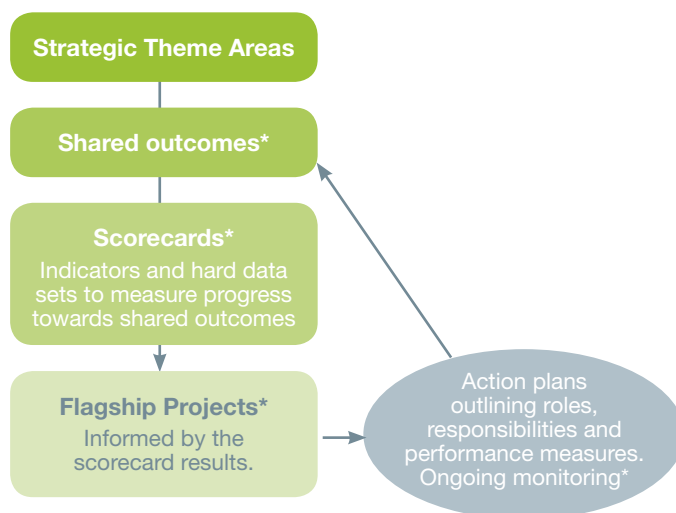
Strategic Theme Areas

Shared outcomes*

Scorecards*
Indicators and hard data sets to measure progress towards shared outcomes

Flagship Projects*
Informed by the scorecard results.

Action plans outlining roles, responsibilities and performance measures. Ongoing monitoring*